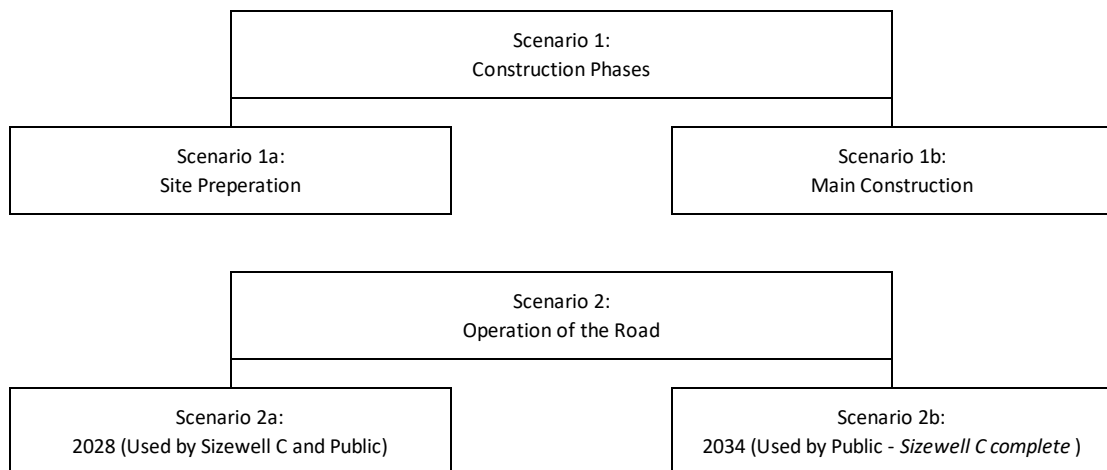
Scenario 1:
Construction Phases

Scenario 1a:
Site Preperation

Scenario 1b:
Main Construction

Scenario 2:
Operation of the Road

Scenario 2a:
2028 (Used by Sizewell C and Public)

Scenario 2b:
2034 (Used by Public - *Sizewell C complete* )